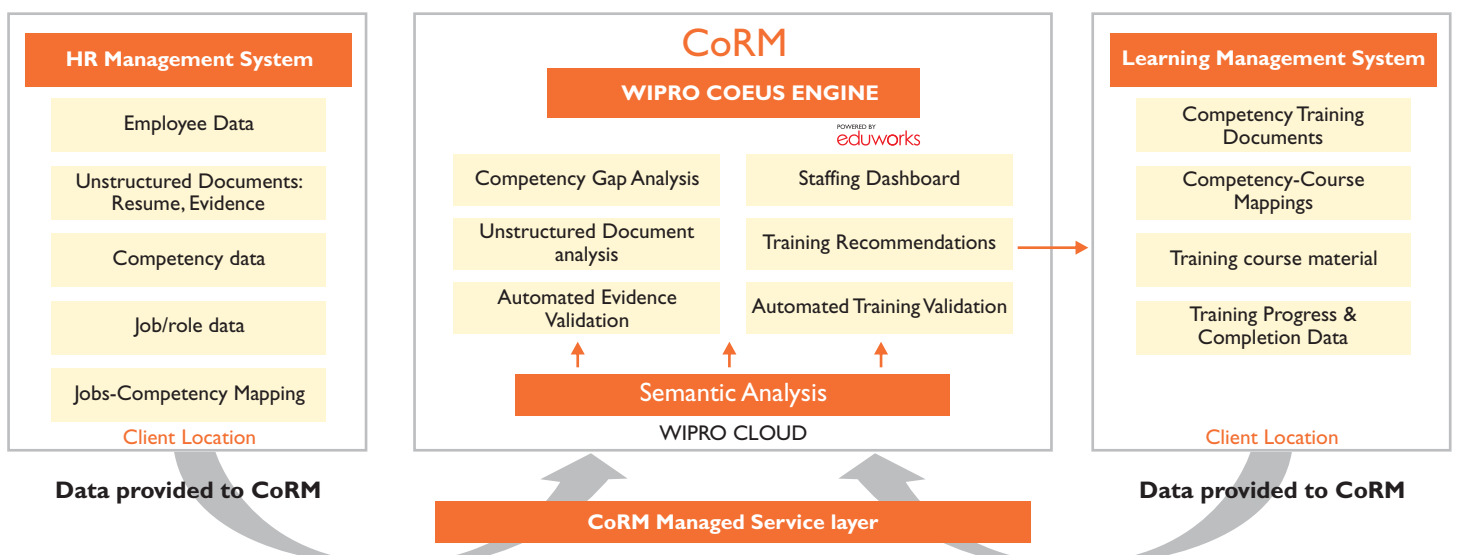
HR Management System

Employee Data

Unstructured Documents: Resume, Evidence

Competency data

Job/role data

Jobs-Competency Mapping

Client Location

Data provided to CoRM

CoRM

WIPRO COEUS ENGINE

POWERED BY eduworks

Competency Gap Analysis

Staffing Dashboard

Unstructured Document analysis

Training Recommendations

Automated Evidence Validation

Automated Training Validation

Semantic Analysis

WIPRO CLOUD

Learning Management System

Competency Training Documents

Competency-Course Mappings

Training course material

Training Progress & Completion Data

Client Location

Data provided to CoRM

CoRM Managed Service layer